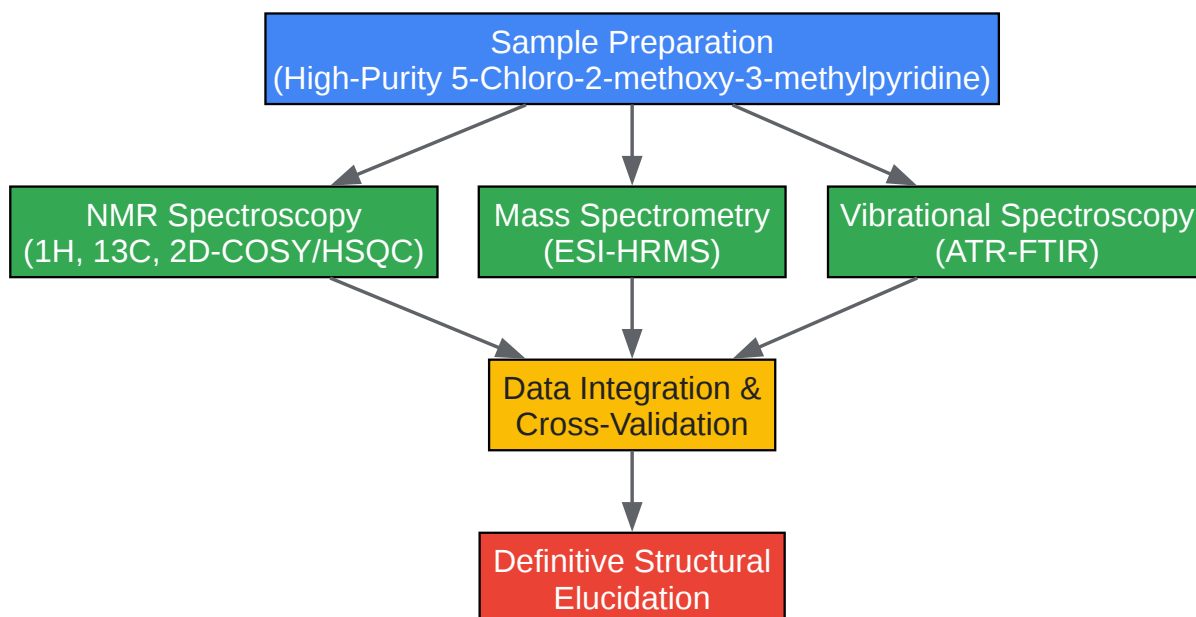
Sample Preparation
(High-Purity 5-Chloro-2-methoxy-3-methylpyridine)

NMR Spectroscopy
(1H, 13C, 2D-COSY/HSQC)

Mass Spectrometry
(ESI-HRMS)

Vibrational Spectroscopy
(ATR-FTIR)

Data Integration &
Cross-Validation

Definitive Structural
Elucidation